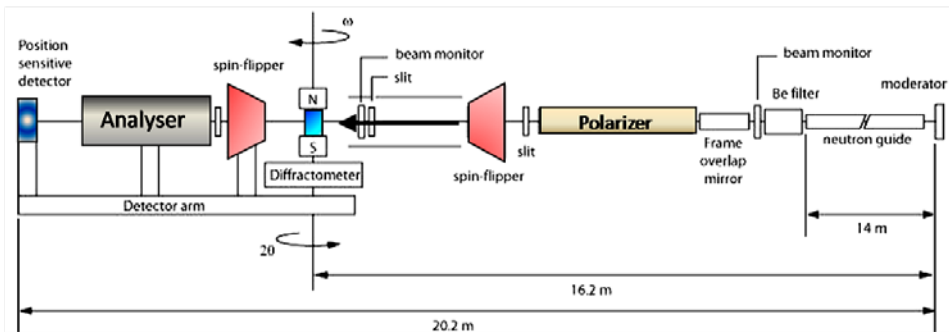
ω

Position sensitive detector

Analyser

spin-flipper

N

S

beam monitor

slit

Diffractometer

spin-flipper

slit

Polarizer

Frame overlap mirror

beam monitor

Be filter

moderator

neutron guide

Detector arm

2θ

14 m

16.2 m

20.2 m